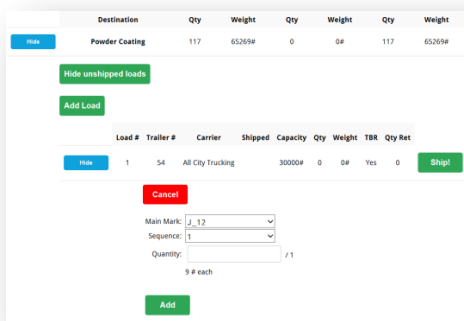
| | Destination | Qty | Weight | Qty | Weight | Qty | Weight |
|---|---|---|---|---|---|---|---|
| Hide | Powder Coating | 117 | 65269# | 0 | 0# | 117 | 65269# |

Hide unshipped loads

Add Load

| | Load # | Trailer # | Carrier | Shipped | Capacity | Qty | Weight | TBR | Qty Ret | |
|---|---|---|---|---|---|---|---|---|---|---|
| Hide | 1 | 54 | All City Trucking | | 30000# | 0 | 0# | Yes | 0 | Ship! |

Cancel

Main Mark: J_12

Sequence: 1

Quantity: / 1

9 # each

Add